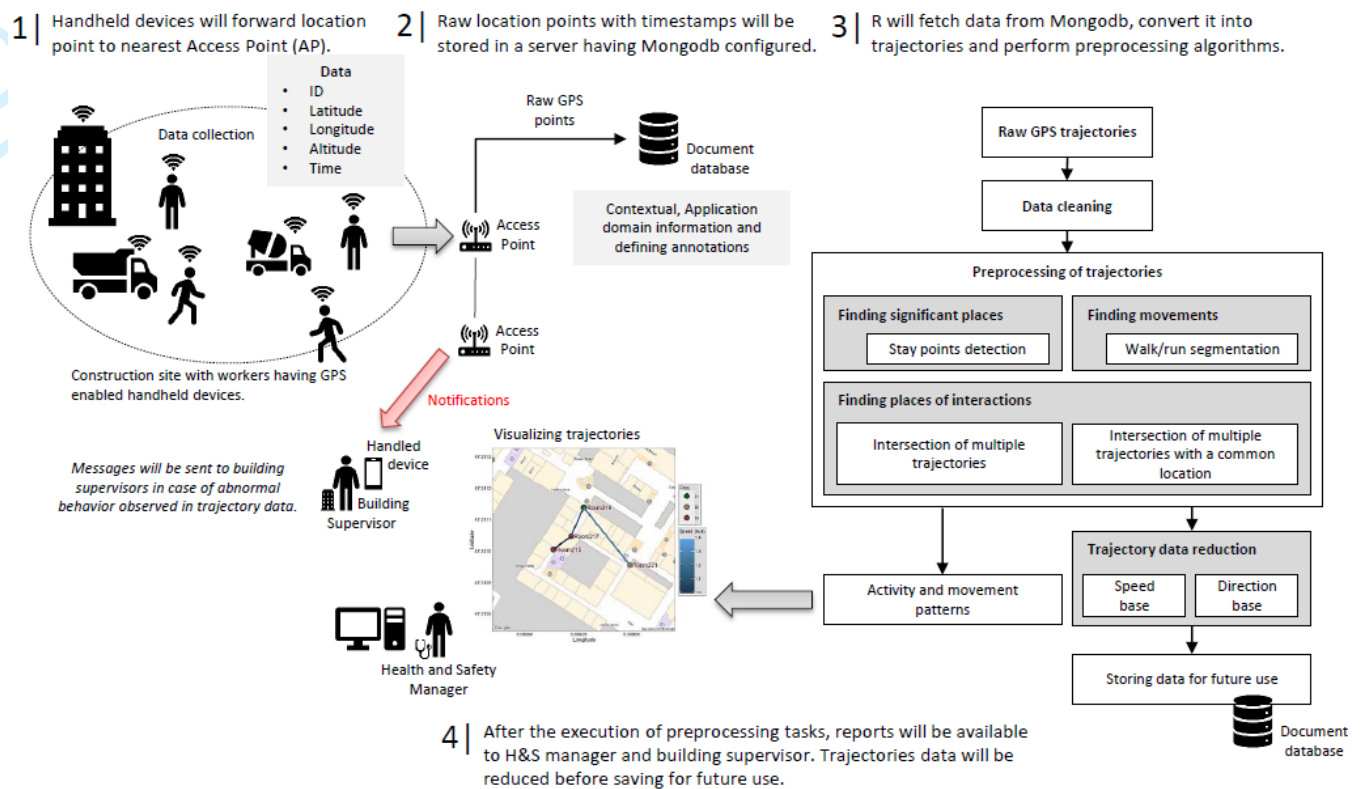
1 | Handheld devices will forward location point to nearest Access Point (AP).

2 | Raw location points with timestamps will be stored in a server having Mongodb configured.

3 | R will fetch data from Mongodb, convert it into trajectories and perform preprocessing algorithms.

Data
- ID
- Latitude
- Longitude
- Altitude
- Time

Data collection

Construction site with workers having GPS enabled handheld devices.

Raw GPS points

Document database

Access Point

Contextual, Application domain information and defining annotations

Access Point

Notifications

Handled device

Building Supervisor

Messages will be sent to building supervisors in case of abnormal behavior observed in trajectory data.

Visualizing trajectories

Health and Safety Manager

Raw GPS trajectories

Data cleaning

Preprocessing of trajectories

Finding significant places

Stay points detection

Finding movements

Walk/run segmentation

Finding places of interactions

Intersection of multiple trajectories

Intersection of multiple trajectories with a common location

Activity and movement patterns

Trajectory data reduction

Speed base

Direction base

Storing data for future use

Document database

4 | After the execution of preprocessing tasks, reports will be available to H&S manager and building supervisor. Trajectories data will be reduced before saving for future use.